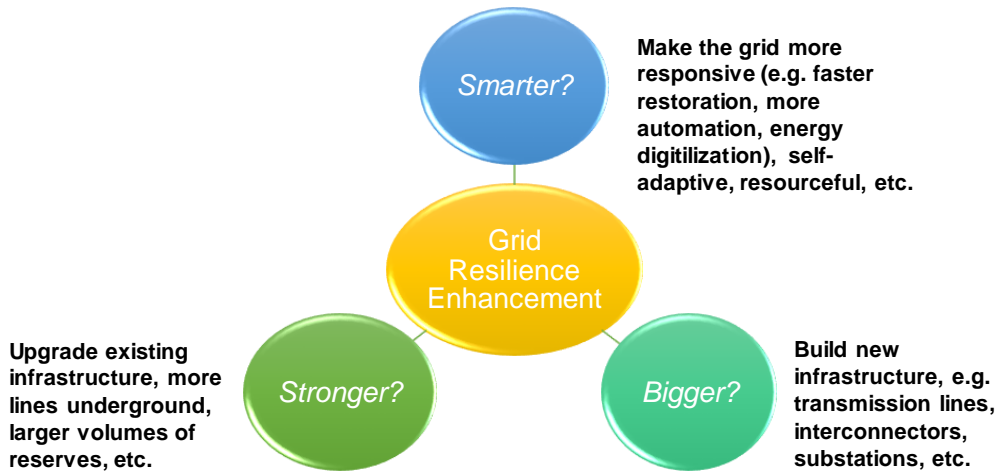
Smarter?

Make the grid more responsive (e.g. faster restoration, more automation, energy digitilization), self-adaptive, resourceful, etc.

Grid Resilience Enhancement

Upgrade existing infrastructure, more lines underground, larger volumes of reserves, etc.

Stronger?

Bigger?

Build new infrastructure, e.g. transmission lines, interconnectors, substations, etc.